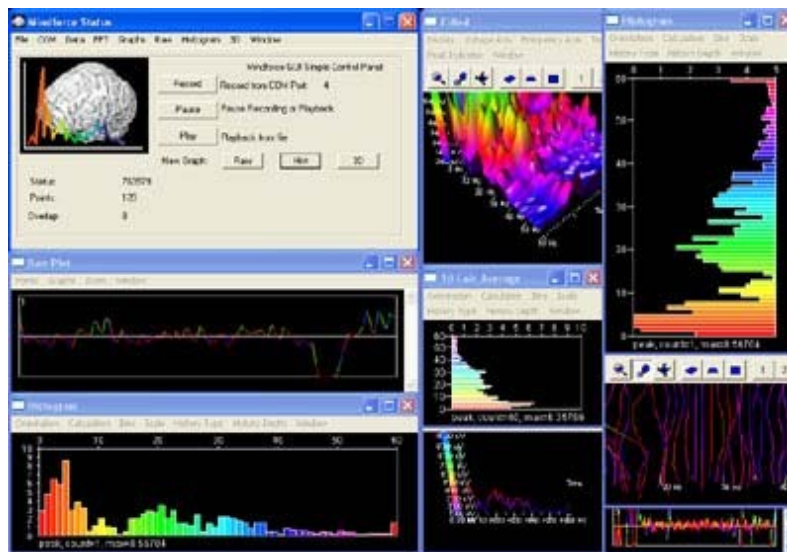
Mindforce Status

File COM Data FFT Graphs Raw Histogram 3D Window

Mindforce GUI Simple Control Panel

Record Record from COM Port: 4

Pause Pause Recording or Playback

Play Playback from file

New Graph: Raw Hist 3D

Status: 782878

Points: 120

Overlap: 8

Raw Plot

Histogram

Orientation Calculation Bins Scale History Type History Depth Window

peak, count=1, max=8 56704

3D

Histogram

0 1 2 3 4 5

80

70

60

50

40

30

20

10

0

peak, count=1, max=8 56704

3D Calc Average

0 1 2 3 4 5 6 7 8 9 10

peak, count=60, max=8 28768